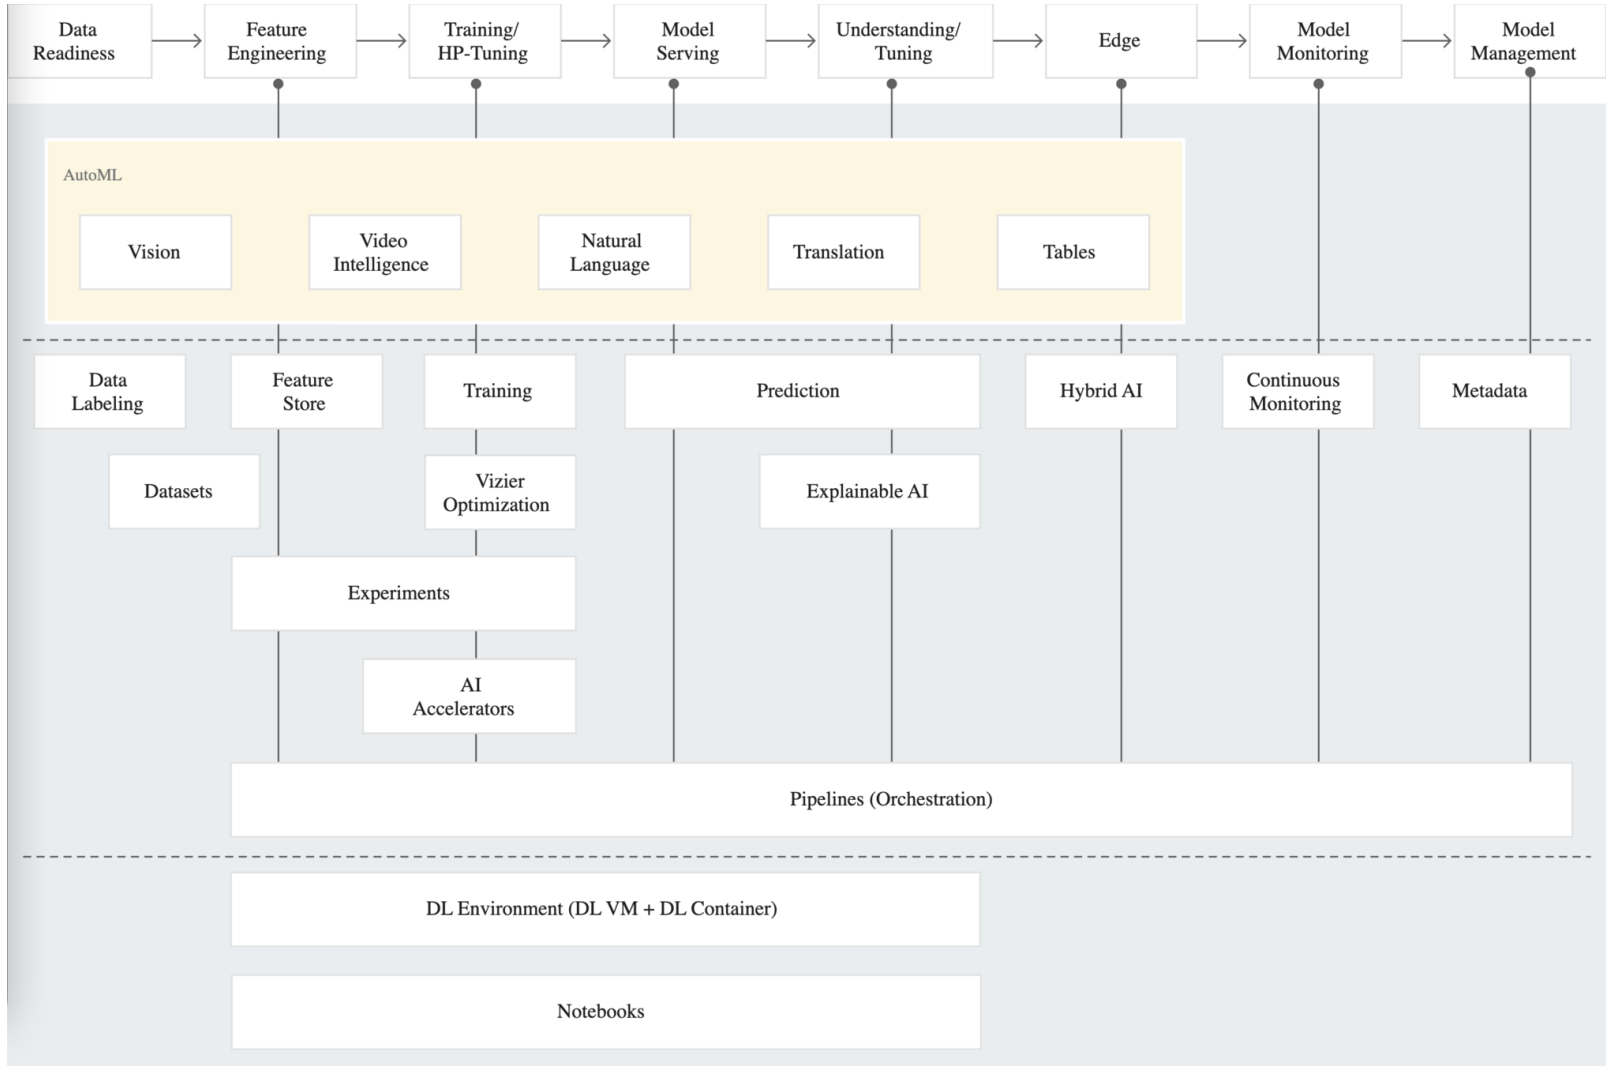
Data Readiness
Feature Engineering
Training/ HP-Tuning
Model Serving
Understanding/ Tuning
Edge
Model Monitoring
Model Management

AutoML

Vision
Video Intelligence
Natural Language
Translation
Tables

Data Labeling
Feature Store
Training
Prediction
Hybrid AI
Continuous Monitoring
Metadata

Datasets
Vizier Optimization
Explainable AI

Experiments

AI Accelerators

Pipelines (Orchestration)

DL Environment (DL VM + DL Container)

Notebooks